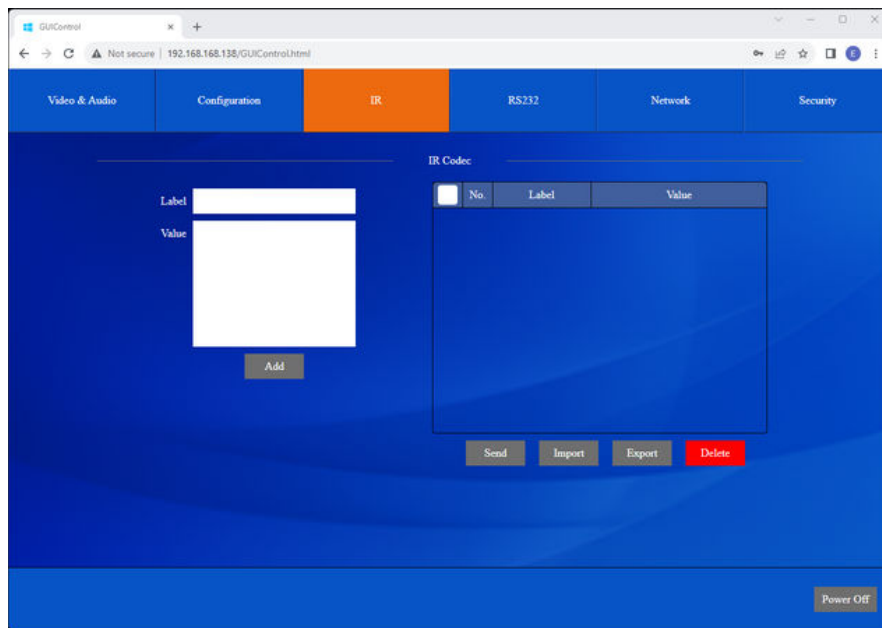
GUIControl × +

Not secure | 192.168.168.138/GUIControl.html

Video & Audio | Configuration | IR | RS232 | Network | Security

IR Codec

Label

Value

Add

| | No. | Label | Value |
|---|---|---|---|

Send Import Export Delete

Power Off